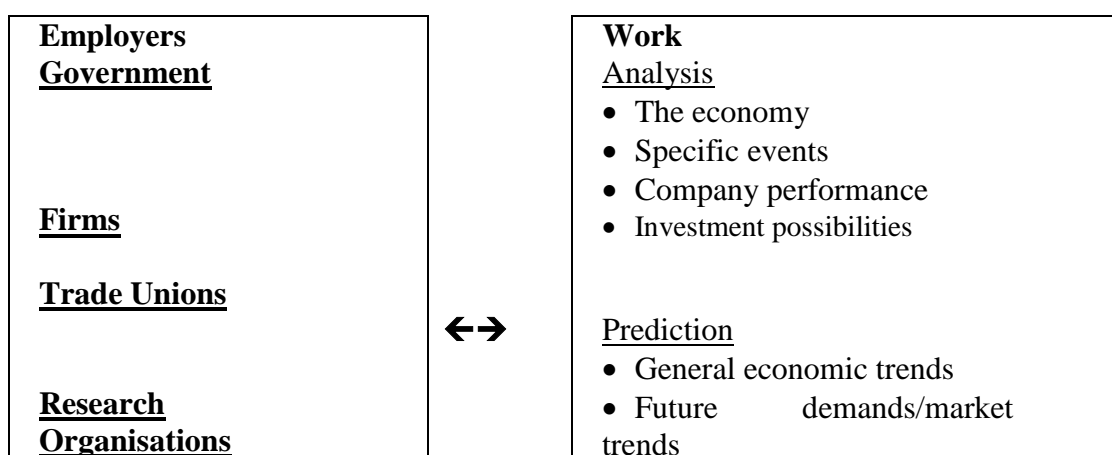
Employers
Government

Firms

Trade Unions

Research Organisations

←→

Work
Analysis
- The economy
- Specific events
- Company performance
- Investment possibilities

Prediction
- General economic trends
- Future demands/market trends